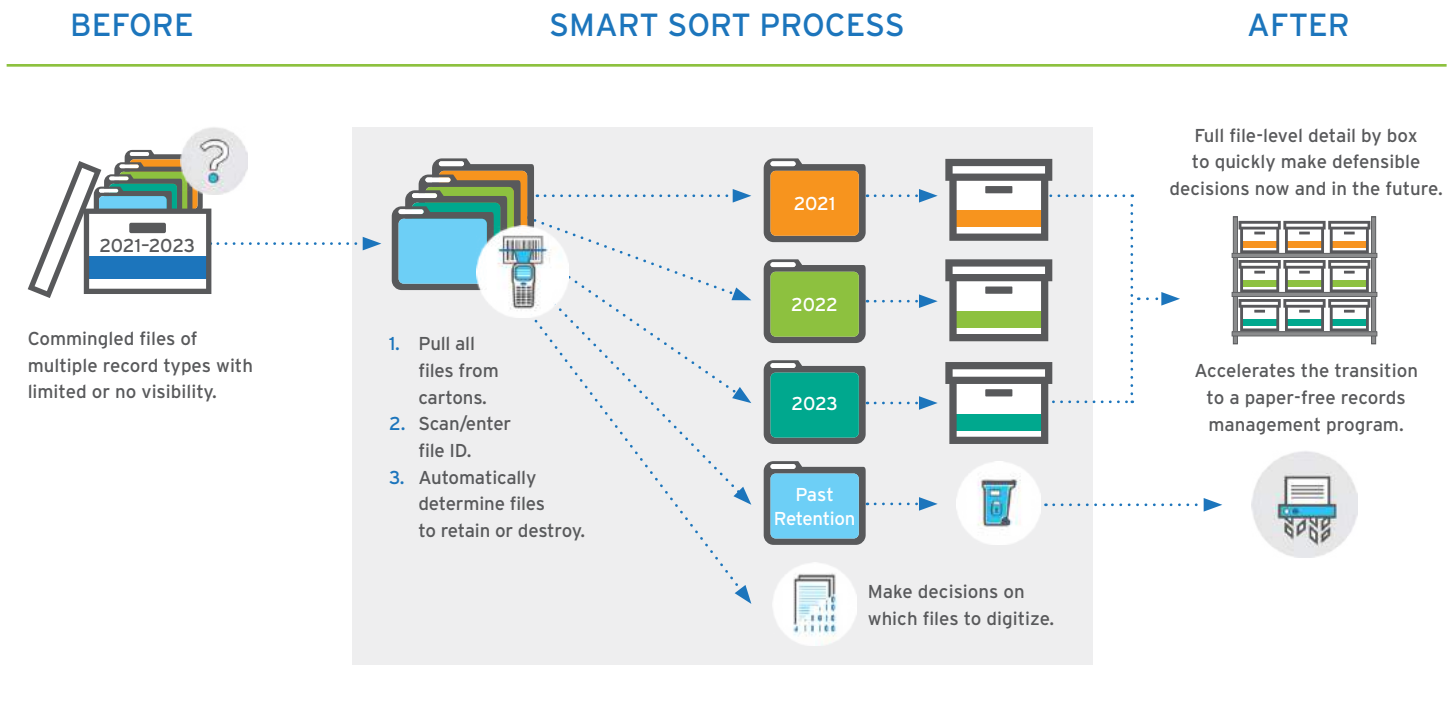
BEFORE

SMART SORT PROCESS

AFTER

2021–2023

Commingled files of multiple record types with limited or no visibility.

1. Pull all files from cartons.
2. Scan/enter file ID.
3. Automatically determine files to retain or destroy.

2021

2022

2023

Past Retention

Make decisions on which files to digitize.

Full file-level detail by box to quickly make defensible decisions now and in the future.

Accelerates the transition to a paper-free records management program.